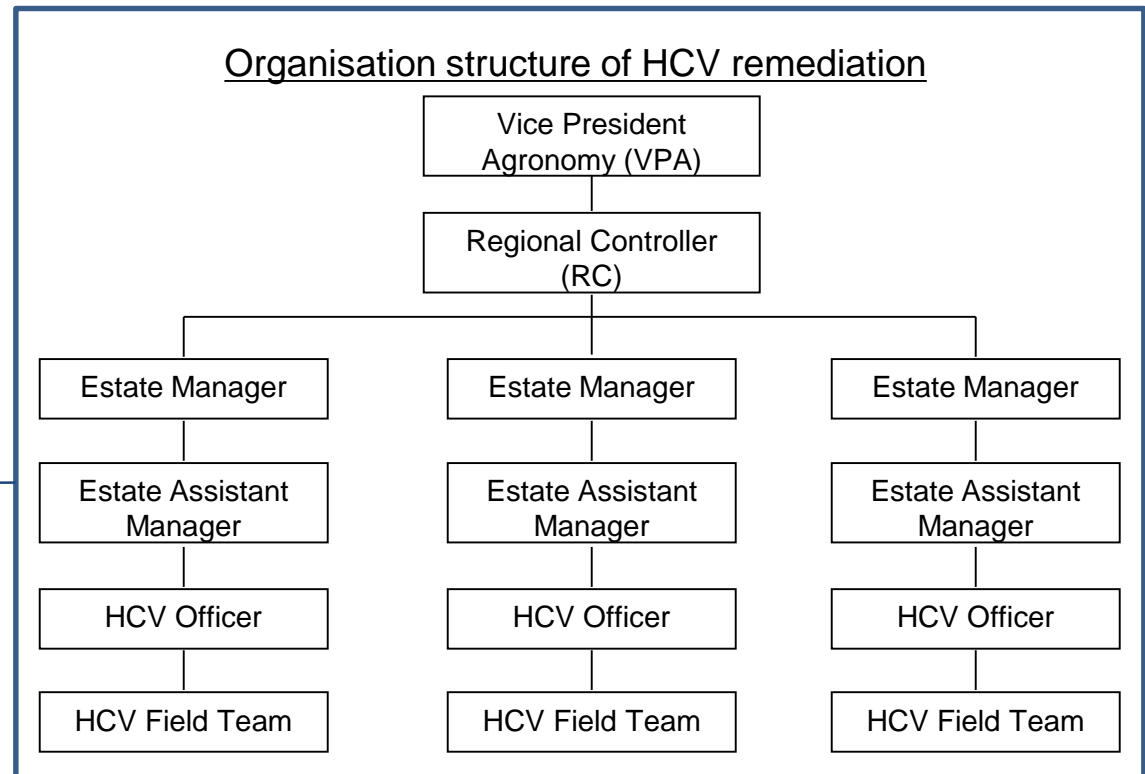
Organisation structure of HCV remediation

Vice President Agronomy (VPA)

Regional Controller (RC)

Estate Manager

Estate Assistant Manager

HCV Officer

HCV Field Team

Estate Manager

Estate Assistant Manager

HCV Officer

HCV Field Team

Estate Manager

Estate Assistant Manager

HCV Officer

HCV Field Team